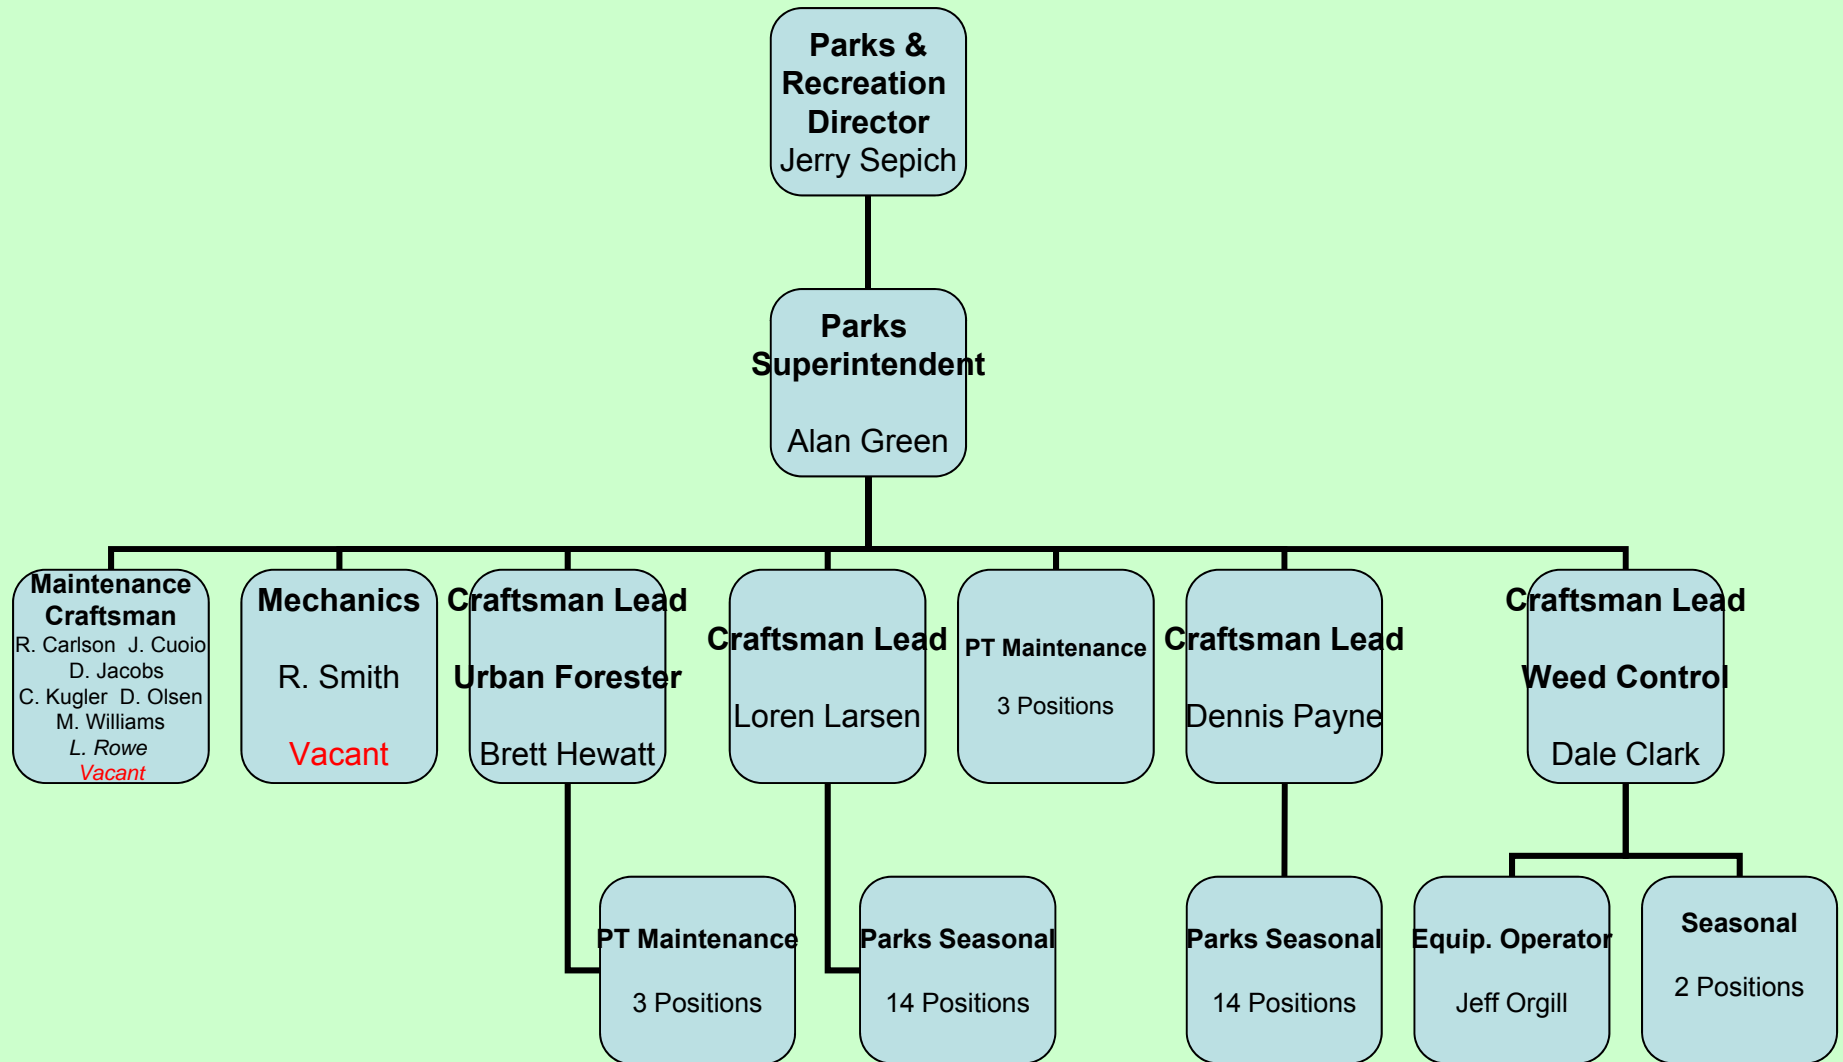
Parks & Recreation Director
Jerry Sepich

Parks Superintendent

Alan Green

Maintenance Craftsman
R. Carlson J. Cuoio
D. Jacobs
C. Kugler D. Olsen
M. Williams
L. Rowe
Vacant

Mechanics

R. Smith

Vacant

Craftsman Lead

Urban Forester

Brett Hewatt

Craftsman Lead

Loren Larsen

PT Maintenance

3 Positions

Craftsman Lead

Dennis Payne

Craftsman Lead

Weed Control

Dale Clark

PT Maintenance

3 Positions

Parks Seasonal

14 Positions

Parks Seasonal

14 Positions

Equip. Operator

Jeff Orgill

Seasonal

2 Positions